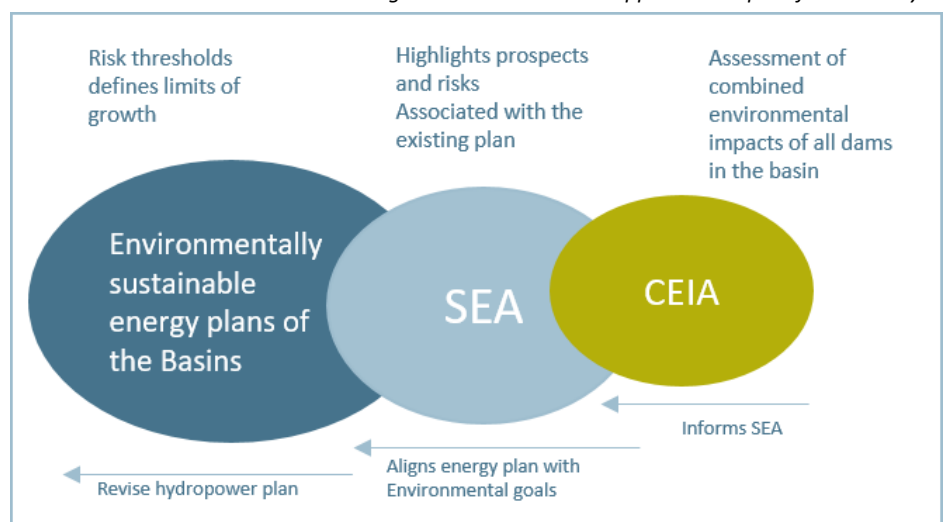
Risk thresholds defines limits of growth

Highlights prospects and risks
Associated with the existing plan

Assessment of combined environmental impacts of all dams in the basin

Environmentally sustainable energy plans of the Basins

SEA

CEIA

Informs SEA

Aligns energy plan with Environmental goals

Revise hydropower plan